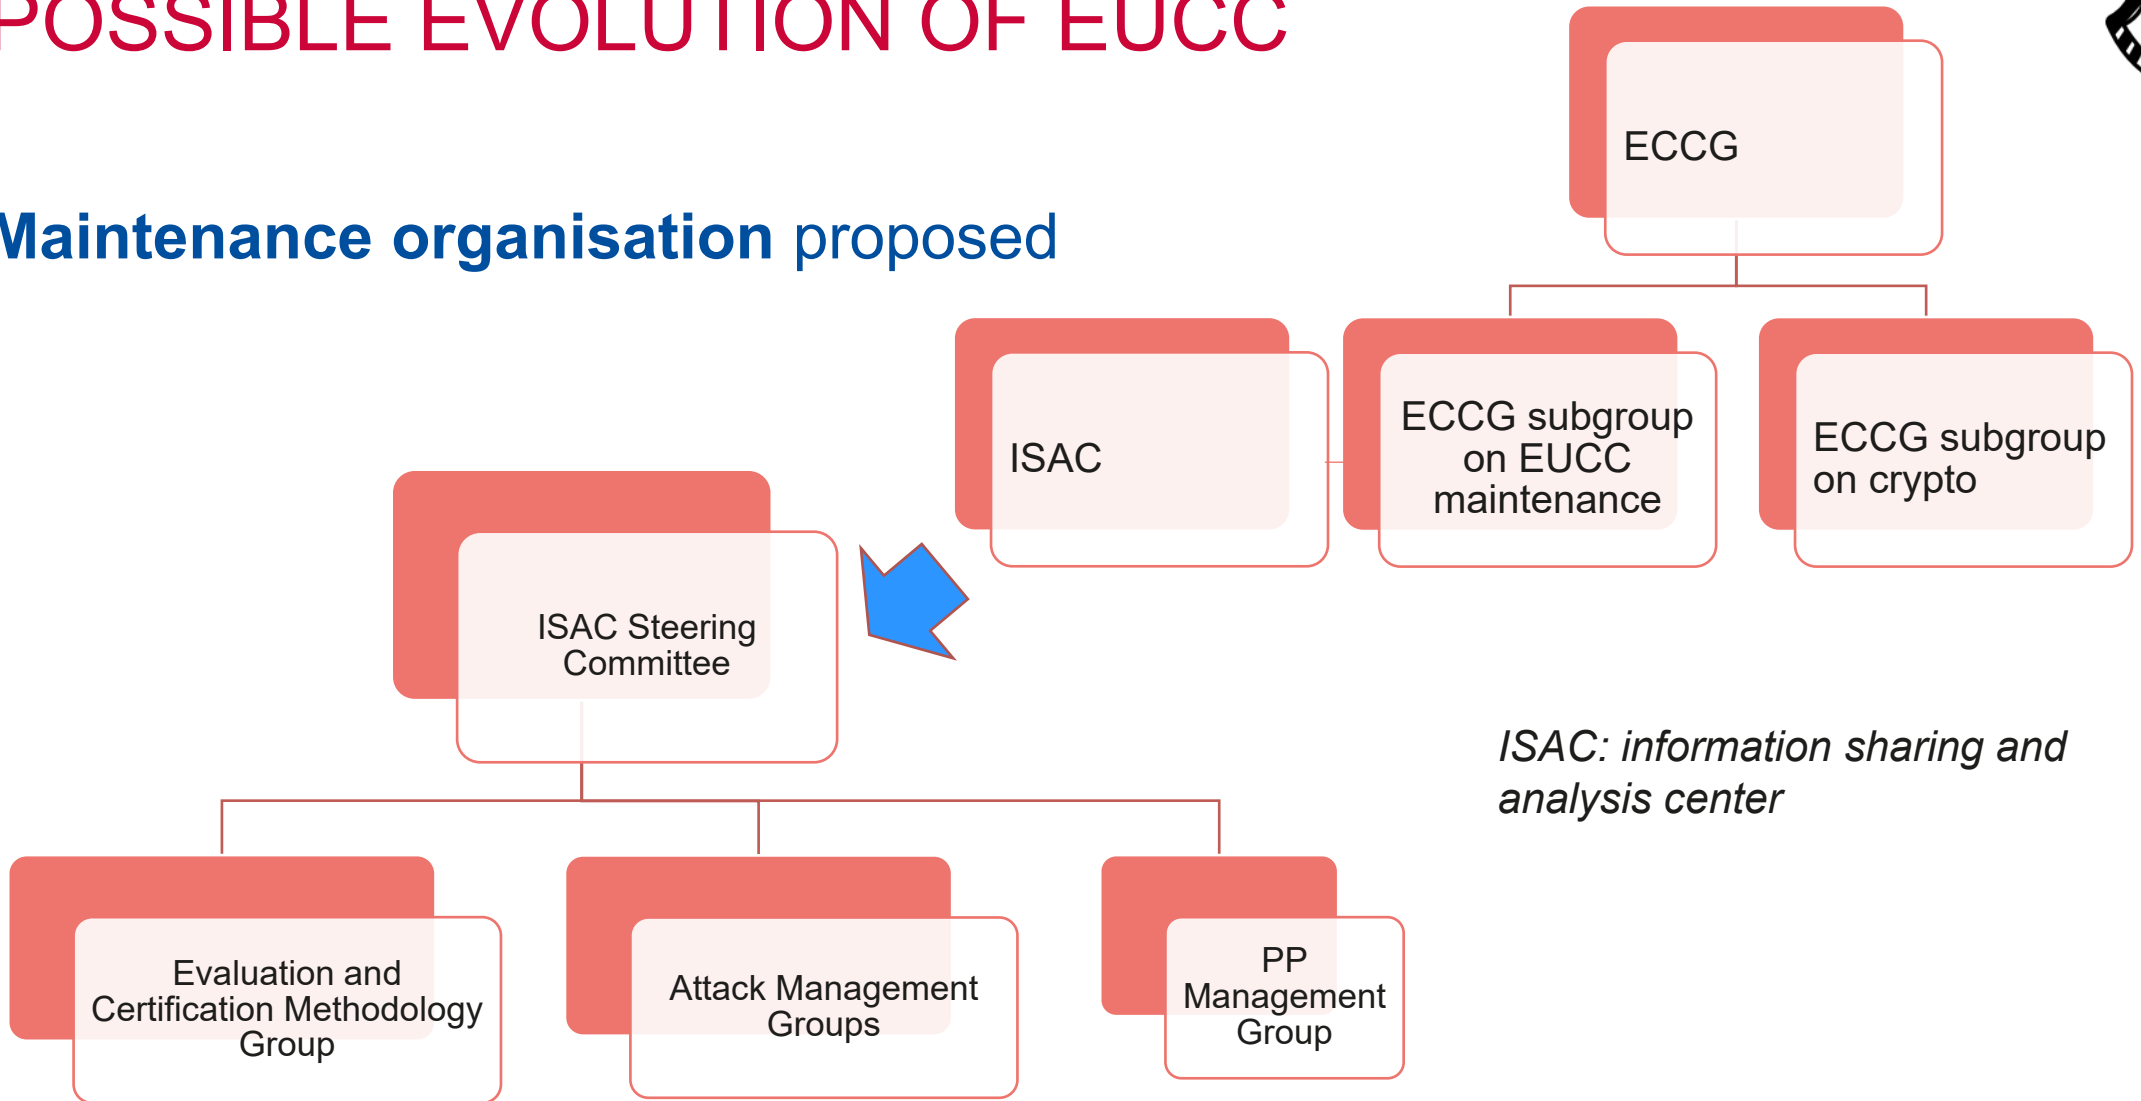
POSSIBLE EVOLUTION OF EUCC

Maintenance organisation proposed

ECCG

ISAC

ECCG subgroup on EUCC maintenance

ECCG subgroup on crypto

ISAC Steering Committee

ISAC: information sharing and analysis center

Evaluation and Certification Methodology Group

Attack Management Groups

PP Management Group